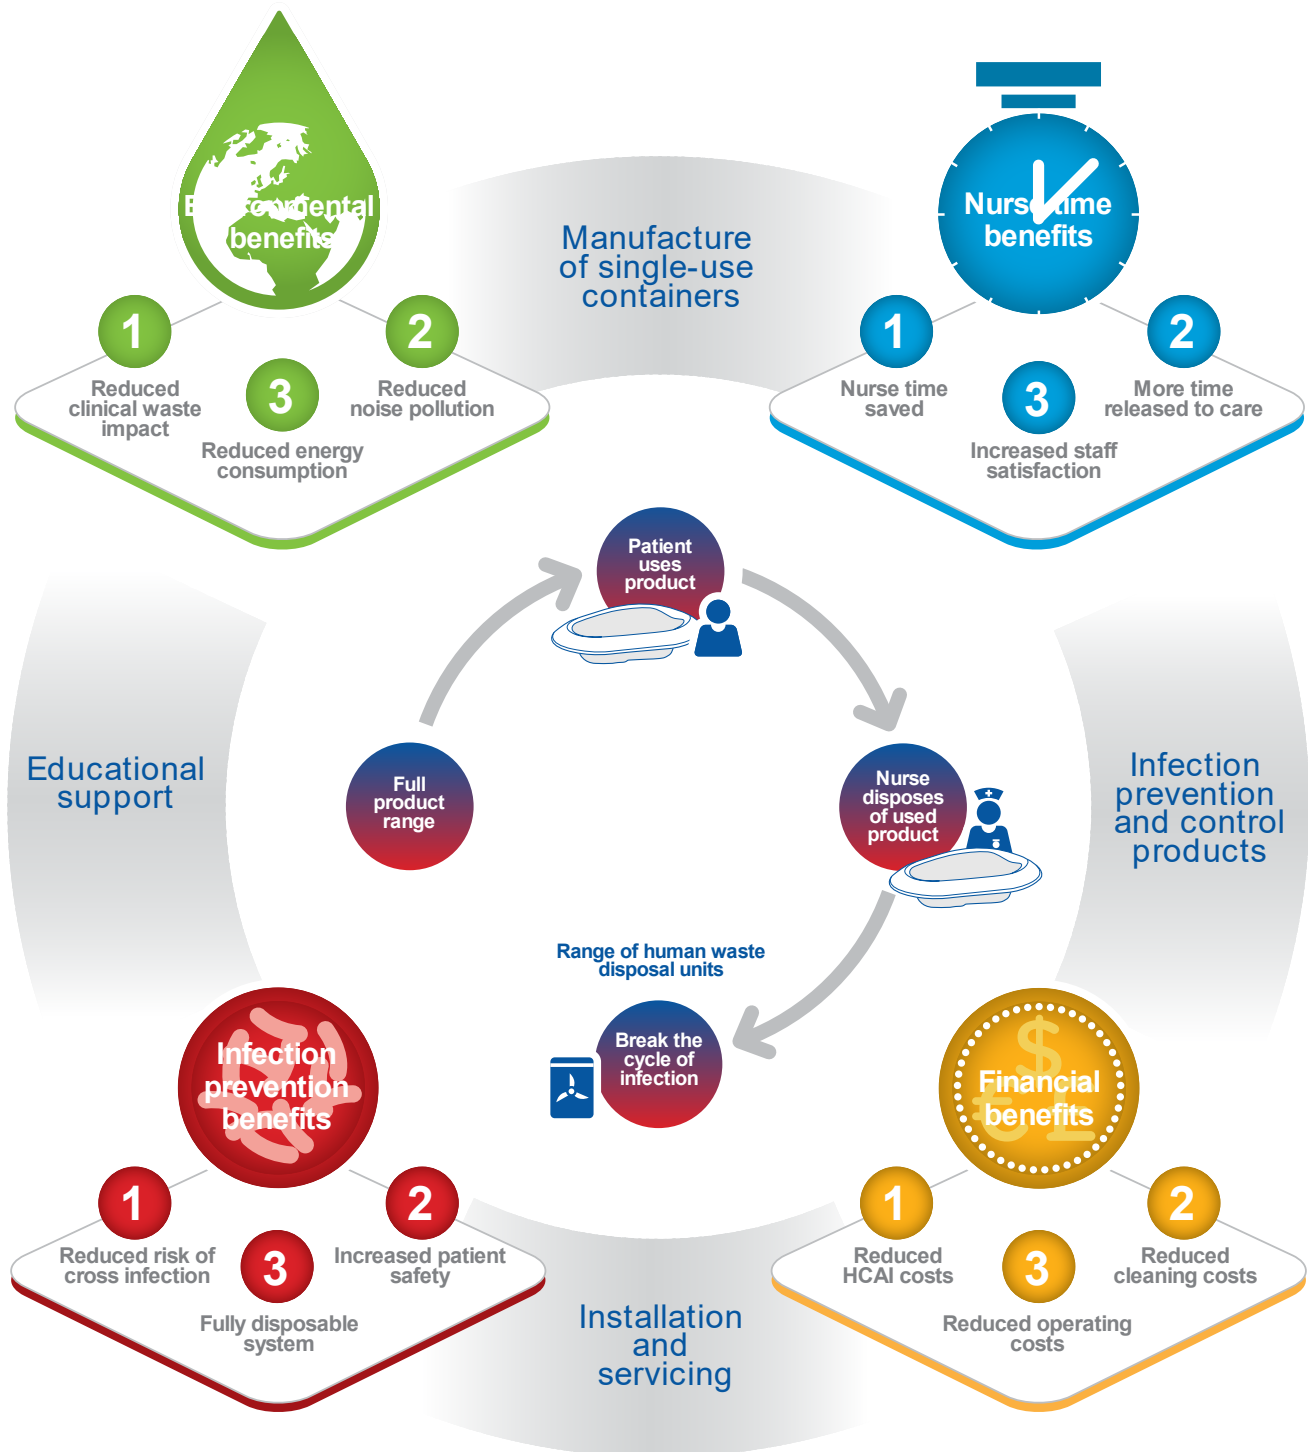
Environmental benefits

1 Reduced clinical waste impact

2 Reduced noise pollution

3 Reduced energy consumption

Manufacture of single-use containers

Nurse time benefits

1 Nurse time saved

2 More time released to care

3 Increased staff satisfaction

Patient uses product

Full product range

Nurse disposes of used product

Educational support

Infection prevention and control products

Range of human waste disposal units

Break the cycle of infection

Infection prevention benefits

1 Reduced risk of cross infection

2 Increased patient safety

3 Fully disposable system

Installation and servicing

Financial benefits

1 Reduced HCAI costs

2 Reduced cleaning costs

3 Reduced operating costs